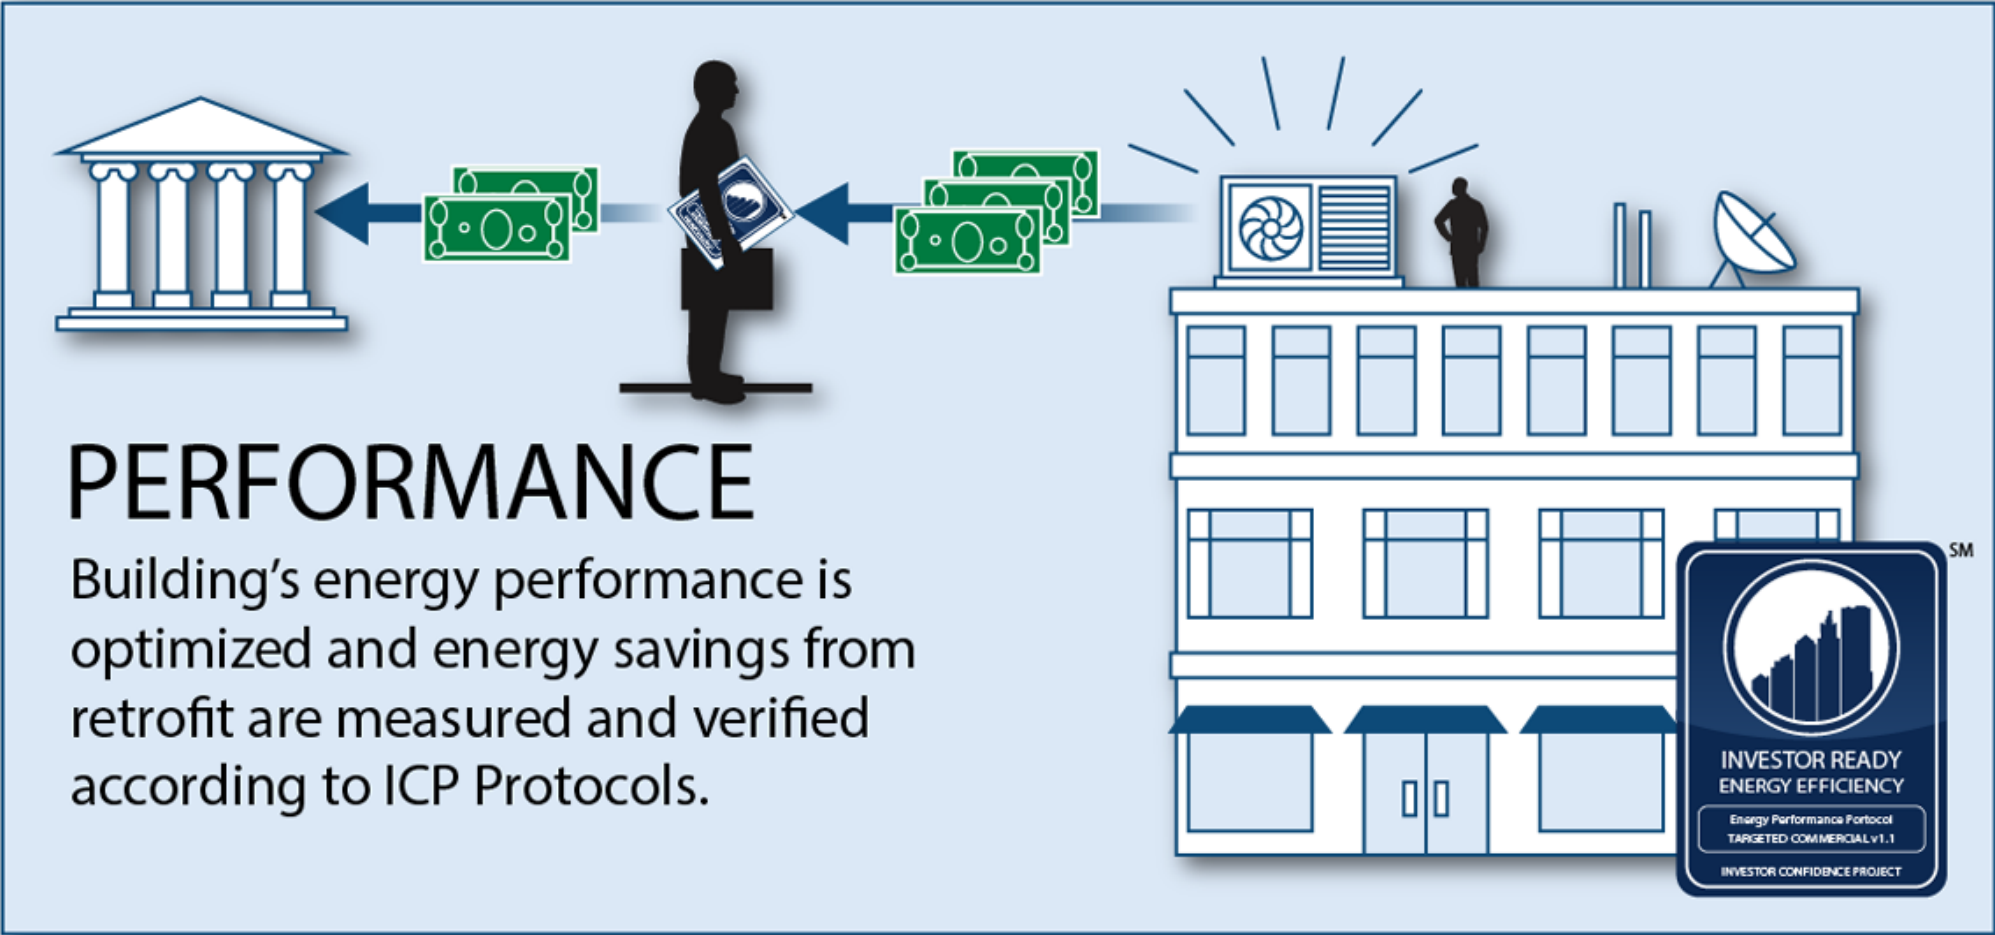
PERFORMANCE

Building's energy performance is optimized and energy savings from retrofit are measured and verified according to ICP Protocols.

SM

INVESTOR READY
ENERGY EFFICIENCY
Energy Performance Portocol
TARGETED COMMERCIAL v1.1
INVESTOR CONFIDENCE PROJECT